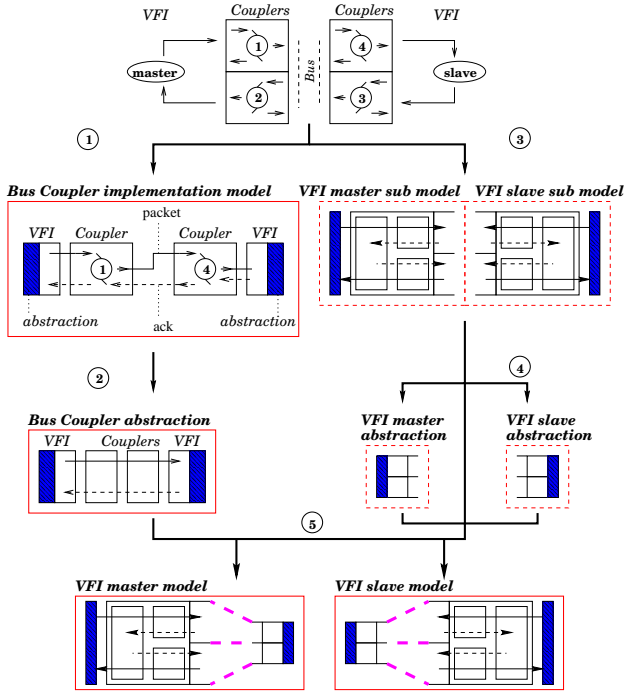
VFI
Couplers
Couplers
VFI
master
1
2
Bus
4
3
slave
1
3
Bus Coupler implementation model
VFI master sub model
VFI slave sub model
packet
VFI
Coupler
Coupler
VFI
1
4
abstraction
ack
abstraction
2
4
Bus Coupler abstraction
VFI master abstraction
VFI slave abstraction
VFI
Couplers
VFI
5
VFI master model
VFI slave model